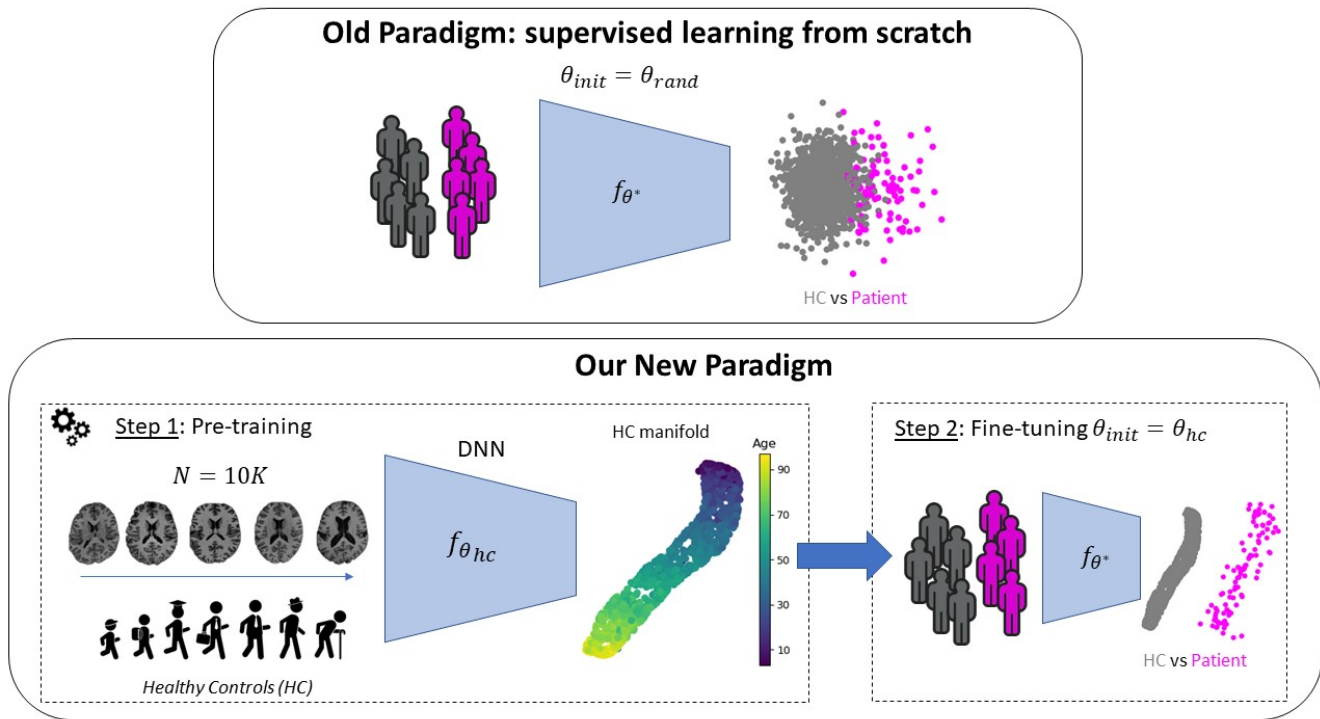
Old Paradigm: supervised learning from scratch

$\theta_{init} = \theta_{rand}$

$f_{\theta^*}$

HC vs Patient

Our New Paradigm

Step 1: Pre-training

$N = 10K$

DNN

$f_{\theta_{hc}}$

HC manifold

Age

90

70

50

30

10

Healthy Controls (HC)

Step 2: Fine-tuning $\theta_{init} = \theta_{hc}$

$f_{\theta^*}$

HC vs Patient